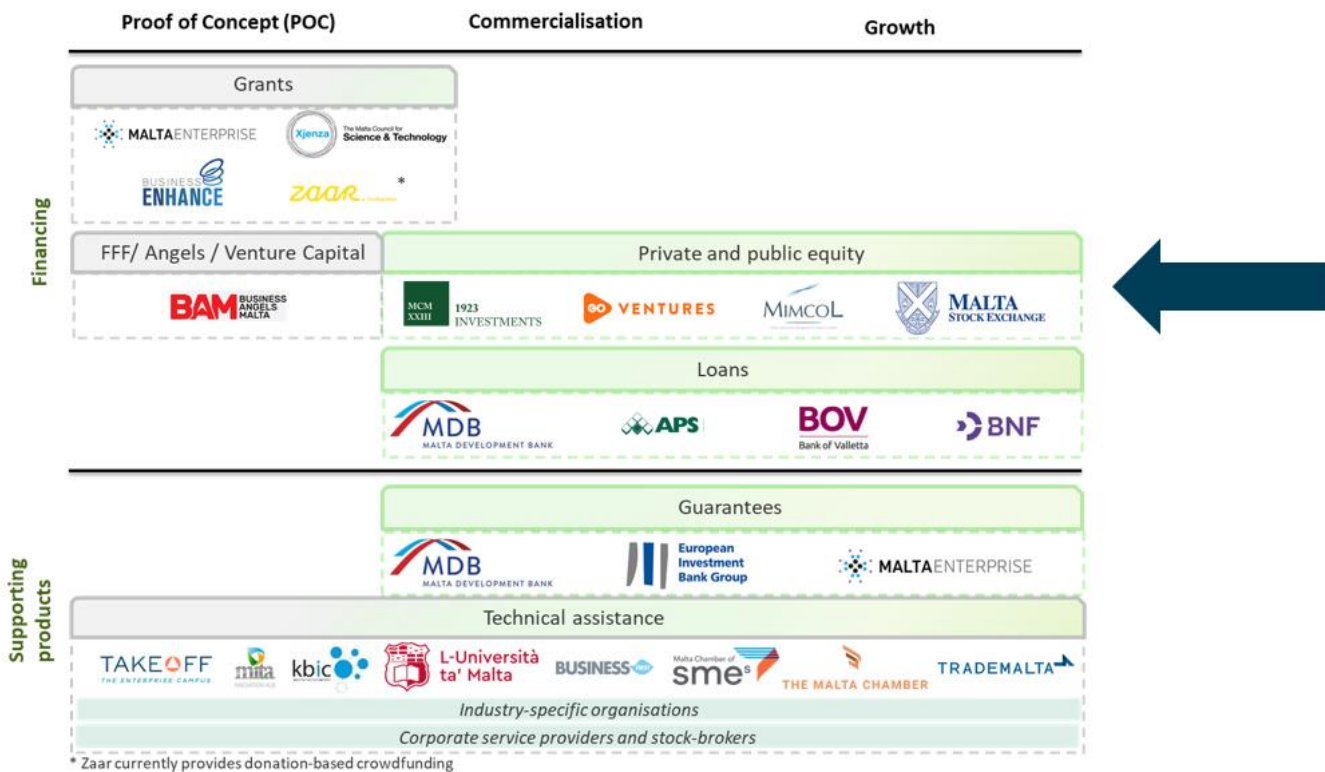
Proof of Concept (POC)
Commercialisation
Growth

Financing

Grants
MALTAENTERPRISE
Xjenza The Malta Council for Science & Technology
BUSINESS ENHANCE
zaar *

FFF/ Angels / Venture Capital
BAM BUSINESS ANGELS MALTA

Private and public equity
MCM XXIII 1923 INVESTMENTS
GO VENTURES
MIMCOL
MALTA STOCK EXCHANGE

Loans
MDB MALTA DEVELOPMENT BANK
APS
BOV Bank of Valletta
BNF

Supporting products

Guarantees
MDB MALTA DEVELOPMENT BANK
European Investment Bank Group
MALTAENTERPRISE

Technical assistance
TAKEOFF THE ENTERPRISE CAMPUS
mita
kbic
L-Università ta' Malta
BUSINESS
Malta Chamber of smes
THE MALTA CHAMBER
TRADEMALTA

Industry-specific organisations
Corporate service providers and stock-brokers

* Zaar currently provides donation-based crowdfunding